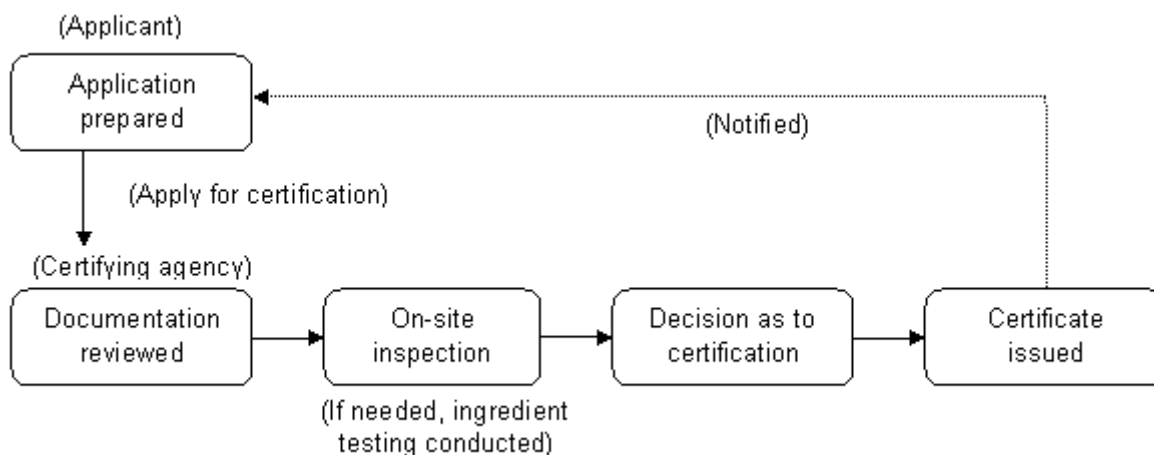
(Applicant)

Application prepared

(Notified)

(Apply for certification)

(Certifying agency)

Documentation reviewed

On-site inspection

(If needed, ingredient testing conducted)

Decision as to certification

Certificate issued